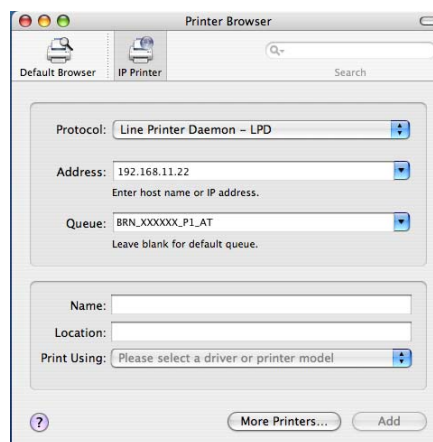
Printer Browser

Default Browser
IP Printer
Search

Protocol: Line Printer Daemon – LPD

Address: 192.168.11.22
Enter host name or IP address.

Queue: BRN_XXXXXX_P1_AT
Leave blank for default queue.

Name:
Location:
Print Using: Please select a driver or printer model

?
More Printers...
Add